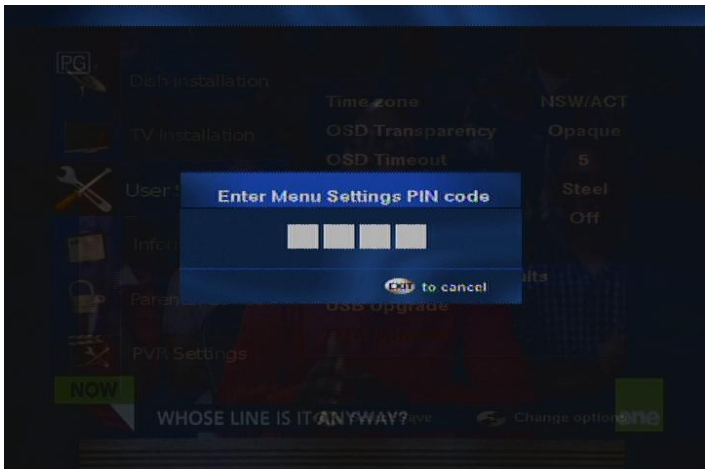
PG
Dish Installation
TV Installation
User S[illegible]
Infor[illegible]
Paren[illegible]
PVR Settings

Time zone NSW/ACT
OSD Transparency Opaque
OSD Timeout 5
Steel
Off
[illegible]ults
USB Upgrade

Enter Menu Settings PIN code

EXIT to cancel

NOW
WHOSE LINE IS IT ANYWAY?
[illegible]ave
Change option
one